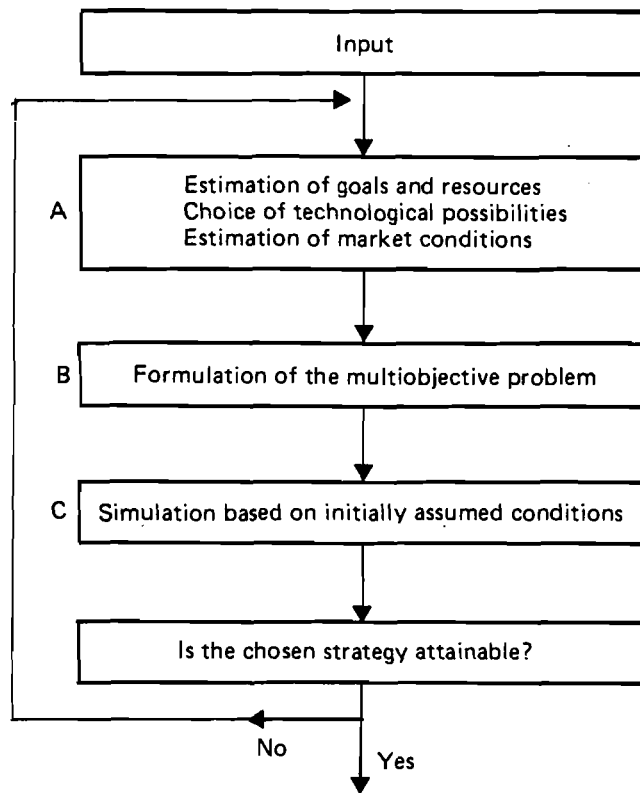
Input

A

Estimation of goals and resources
Choice of technological possibilities
Estimation of market conditions

B

Formulation of the multiobjective problem

C

Simulation based on initially assumed conditions

Is the chosen strategy attainable?

No

Yes